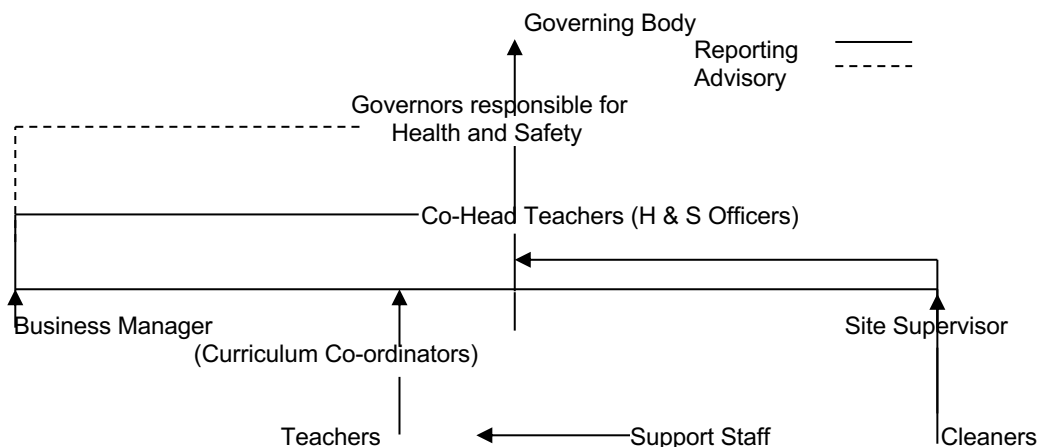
Governing Body

Reporting
Advisory

Governors responsible for Health and Safety

Co-Head Teachers (H & S Officers)

Business Manager

(Curriculum Co-ordinators)

Site Supervisor

Teachers

Support Staff

Cleaners